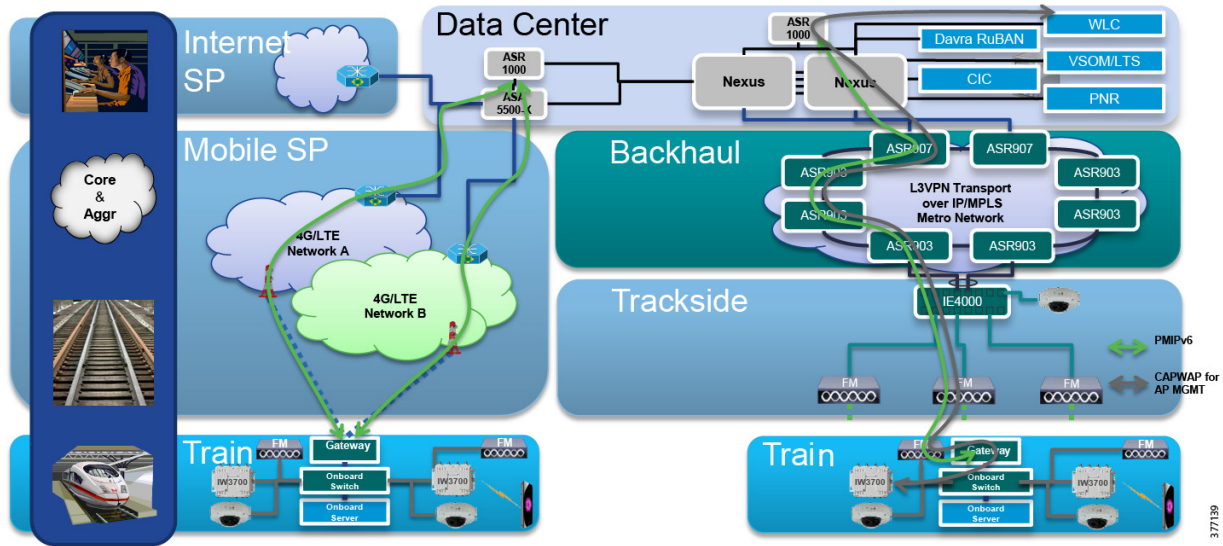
Internet SP

Data Center

ASR 1000

ASA 5500-X

Nexus

Nexus

ASR 1000

WLC

Davra RuBAN

VSOM/LTS

CIC

PNR

Core & Aggr

Mobile SP

4G/LTE Network A

4G/LTE Network B

Backhaul

ASR907

ASR907

ASR903

ASR903

ASR903

ASR903

ASR903

ASR903

L3VPN Transport over IP/MPLS Metro Network

Trackside

IE4000

FM

FM

FM

PMIPv6

CAPWAP for AP MGMT

Train

FM

Gateway

FM

IW3700

Onboard Switch

IW3700

Onboard Server

Train

FM

Gateway

FM

IW3700

Onboard Switch

IW3700

Onboard Server

377139